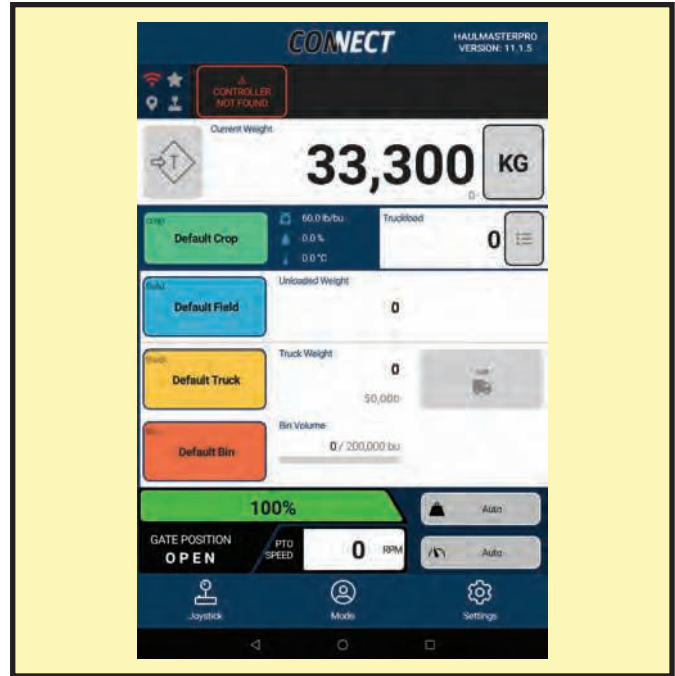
CONNECT

HAULMASTERPRO
VERSION: 11.1.5

CONTROLLER NOT FOUND

Current Weight

33,300

KG

0

Crop

Default Crop

60.0 lb/bu

0.0 %

0.0 °C

Truckload

0

Field

Default Field

Unloaded Weight

0

Truck

Default Truck

Truck Weight

0

50,000

Bin

Default Bin

Bin Volume

0 / 200,000 bu

100%

Auto

GATE POSITION

OPEN

PTO SPEED

0

RPM

Auto

Joystick

Mode

Settings